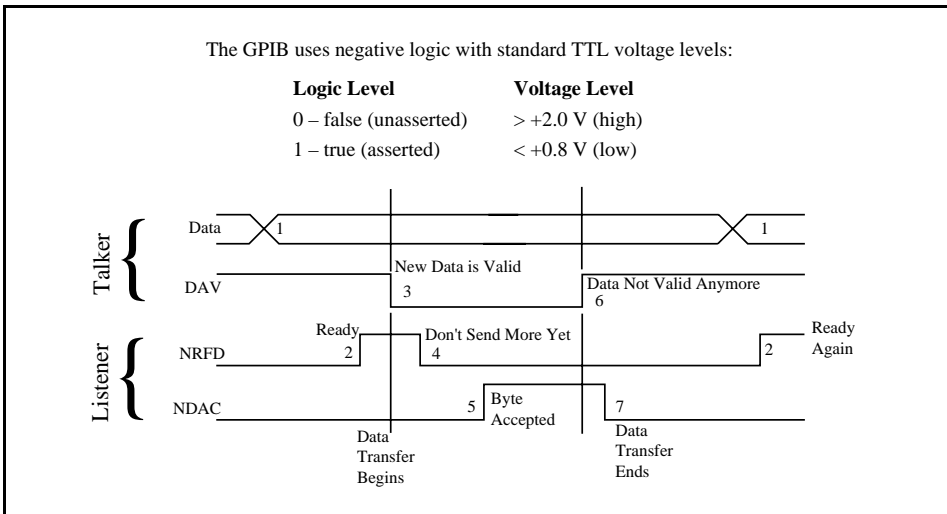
The GPIB uses negative logic with standard TTL voltage levels:

| Logic Level | Voltage Level |
|---|---|
| 0 – false (unasserted) | > +2.0 V (high) |
| 1 – true (asserted) | < +0.8 V (low) |

Talker

Data

1

1

DAV

New Data is Valid

3

Data Not Valid Anymore

6

Listener

NRFD

Ready

2

Don't Send More Yet

4

Ready Again

2

NDAC

5

Byte Accepted

7

Data Transfer Begins

Data Transfer Ends